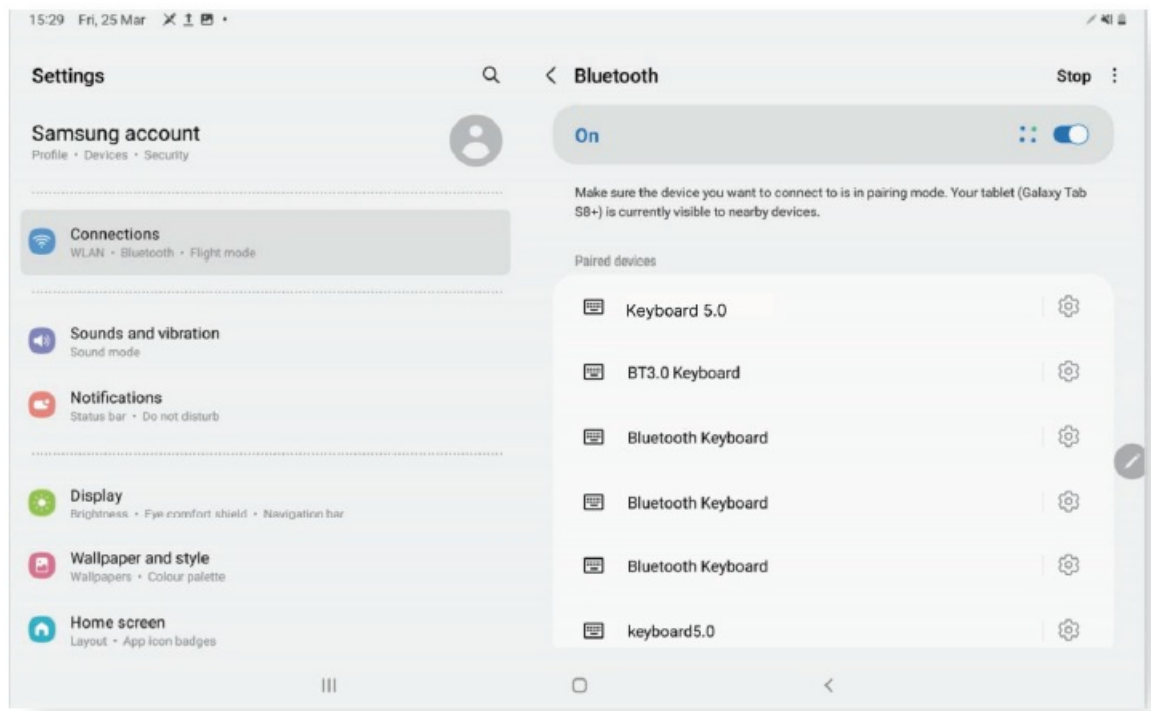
15:29 Fri, 25 Mar

Settings

Samsung account
Profile • Devices • Security

Connections
WLAN • Bluetooth • Flight mode

Sounds and vibration
Sound mode

Notifications
Status bar • Do not disturb

Display
Brightness • Eye comfort shield • Navigation bar

Wallpaper and style
Wallpapers • Colour palette

Home screen
Layout • App icon badges

Bluetooth

Stop

On

Make sure the device you want to connect to is in pairing mode. Your tablet (Galaxy Tab S8+) is currently visible to nearby devices.

Paired devices

Keyboard 5.0

BT3.0 Keyboard

Bluetooth Keyboard

Bluetooth Keyboard

Bluetooth Keyboard

keyboard5.0